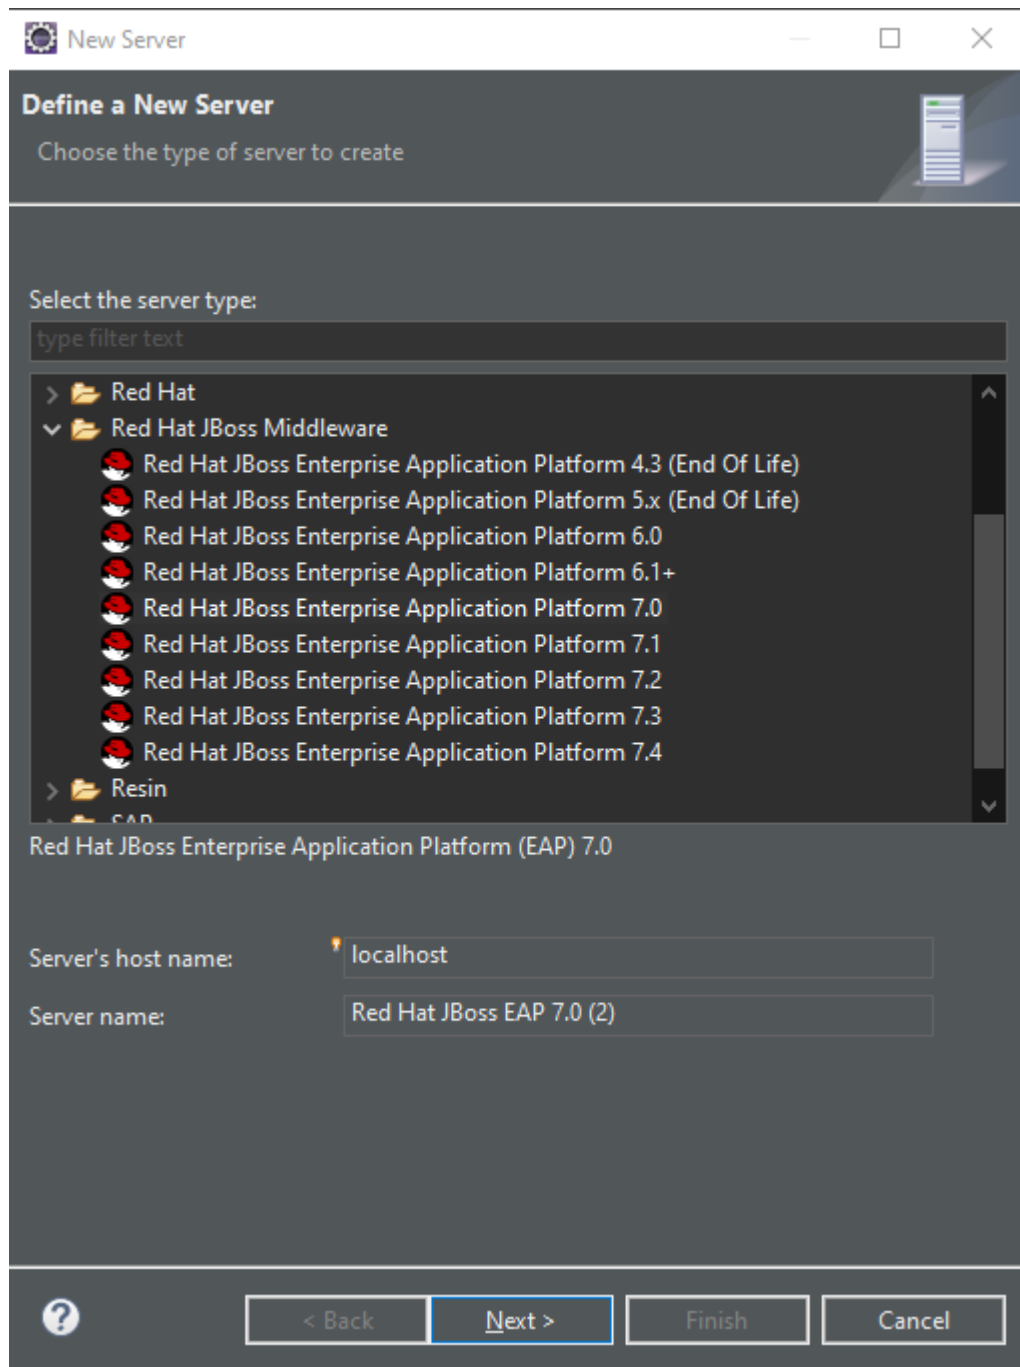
New Server

Define a New Server

Choose the type of server to create

Select the server type:

type filter text

Red Hat
Red Hat JBoss Middleware
Red Hat JBoss Enterprise Application Platform 4.3 (End Of Life)
Red Hat JBoss Enterprise Application Platform 5.x (End Of Life)
Red Hat JBoss Enterprise Application Platform 6.0
Red Hat JBoss Enterprise Application Platform 6.1+
Red Hat JBoss Enterprise Application Platform 7.0
Red Hat JBoss Enterprise Application Platform 7.1
Red Hat JBoss Enterprise Application Platform 7.2
Red Hat JBoss Enterprise Application Platform 7.3
Red Hat JBoss Enterprise Application Platform 7.4
Resin
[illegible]

Red Hat JBoss Enterprise Application Platform (EAP) 7.0

Server's host name: localhost

Server name: Red Hat JBoss EAP 7.0 (2)

< Back
Next >
Finish
Cancel